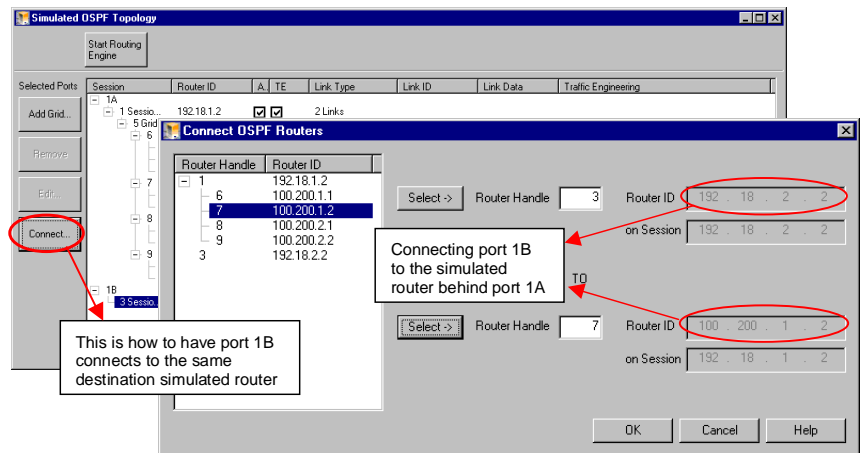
Simulated OSPF Topology

Start Routing Engine

Selected Ports

Add Grid...

Remove

Edit...

Connect...

| Session | Router ID | A. | TE | Link Type | Link ID | Link Data | Traffic Engineering |
|---|---|---|---|---|---|---|---|
| 1A | | | | | | | |
| 1 Sessio... | 192.18.1.2 | ☑ | ☑ | 2 Links | | | |
| 5 Grid | | | | | | | |

6
7
8
9
1B
3 Sessio...

Connect OSPF Routers

| Router Handle | Router ID |
|---|---|
| 1 | 192.18.1.2 |
| 6 | 100.200.1.1 |
| 7 | 100.200.1.2 |
| 8 | 100.200.2.1 |
| 9 | 100.200.2.2 |
| 3 | 192.18.2.2 |

Select -> Router Handle 3 Router ID 192 . 18 . 2 . 2

on Session 192 . 18 . 2 . 2

Connecting port 1B to the simulated router behind port 1A

TO

Select -> Router Handle 7 Router ID 100 . 200 . 1 . 2

on Session 192 . 18 . 1 . 2

This is how to have port 1B connects to the same destination simulated router

OK Cancel Help